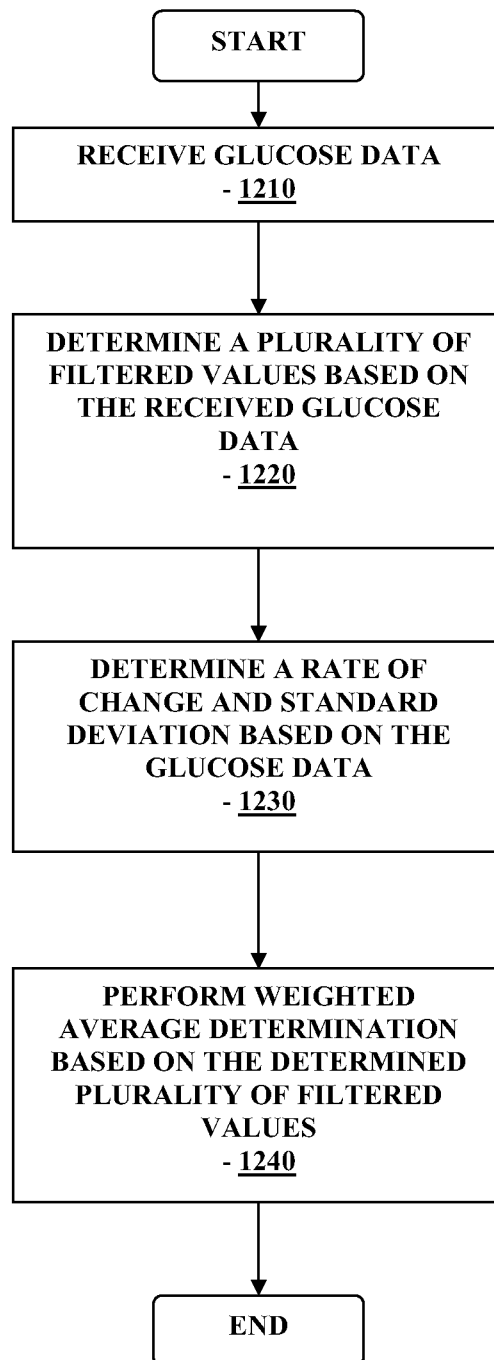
START

RECEIVE GLUCOSE DATA
- 1210

DETERMINE A PLURALITY OF FILTERED VALUES BASED ON THE RECEIVED GLUCOSE DATA
- 1220

DETERMINE A RATE OF CHANGE AND STANDARD DEVIATION BASED ON THE GLUCOSE DATA
- 1230

PERFORM WEIGHTED AVERAGE DETERMINATION BASED ON THE DETERMINED PLURALITY OF FILTERED VALUES
- 1240

END